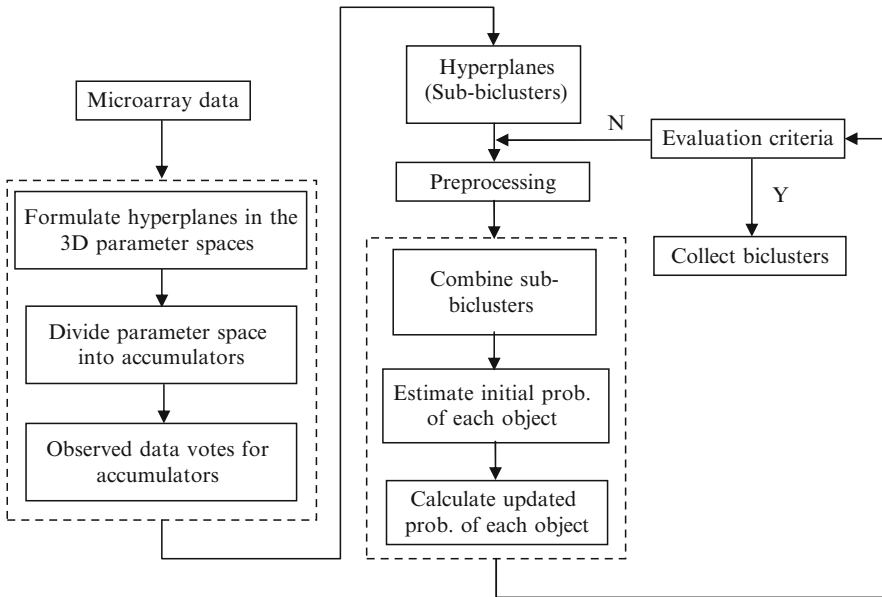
Microarray data

Formulate hyperplanes in the 3D parameter spaces

Divide parameter space into accumulators

Observed data votes for accumulators

Hyperplanes (Sub-biclusters)

Preprocessing

Combine sub-biclusters

Estimate initial prob. of each object

Calculate updated prob. of each object

N

Evaluation criteria

Y

Collect biclusters